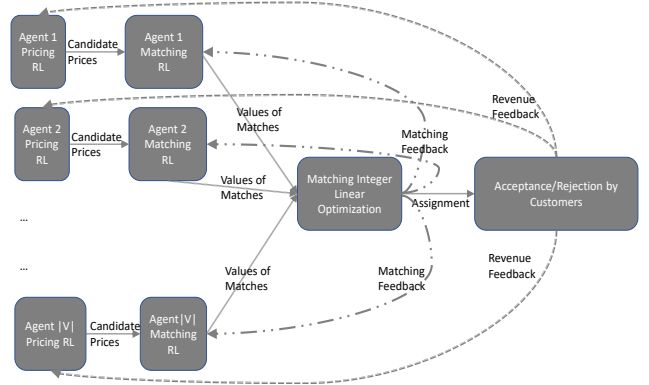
Agent 1 Pricing RL

Candidate Prices

Agent 1 Matching RL

Revenue Feedback

Values of Matches

Agent 2 Pricing RL

Candidate Prices

Agent 2 Matching RL

Matching Feedback

Values of Matches

Matching Integer Linear Optimization

Assignment

Acceptance/Rejection by Customers

...

...

Values of Matches

Matching Feedback

Revenue Feedback

Agent |V| Pricing RL

Candidate Prices

Agent |V| Matching RL